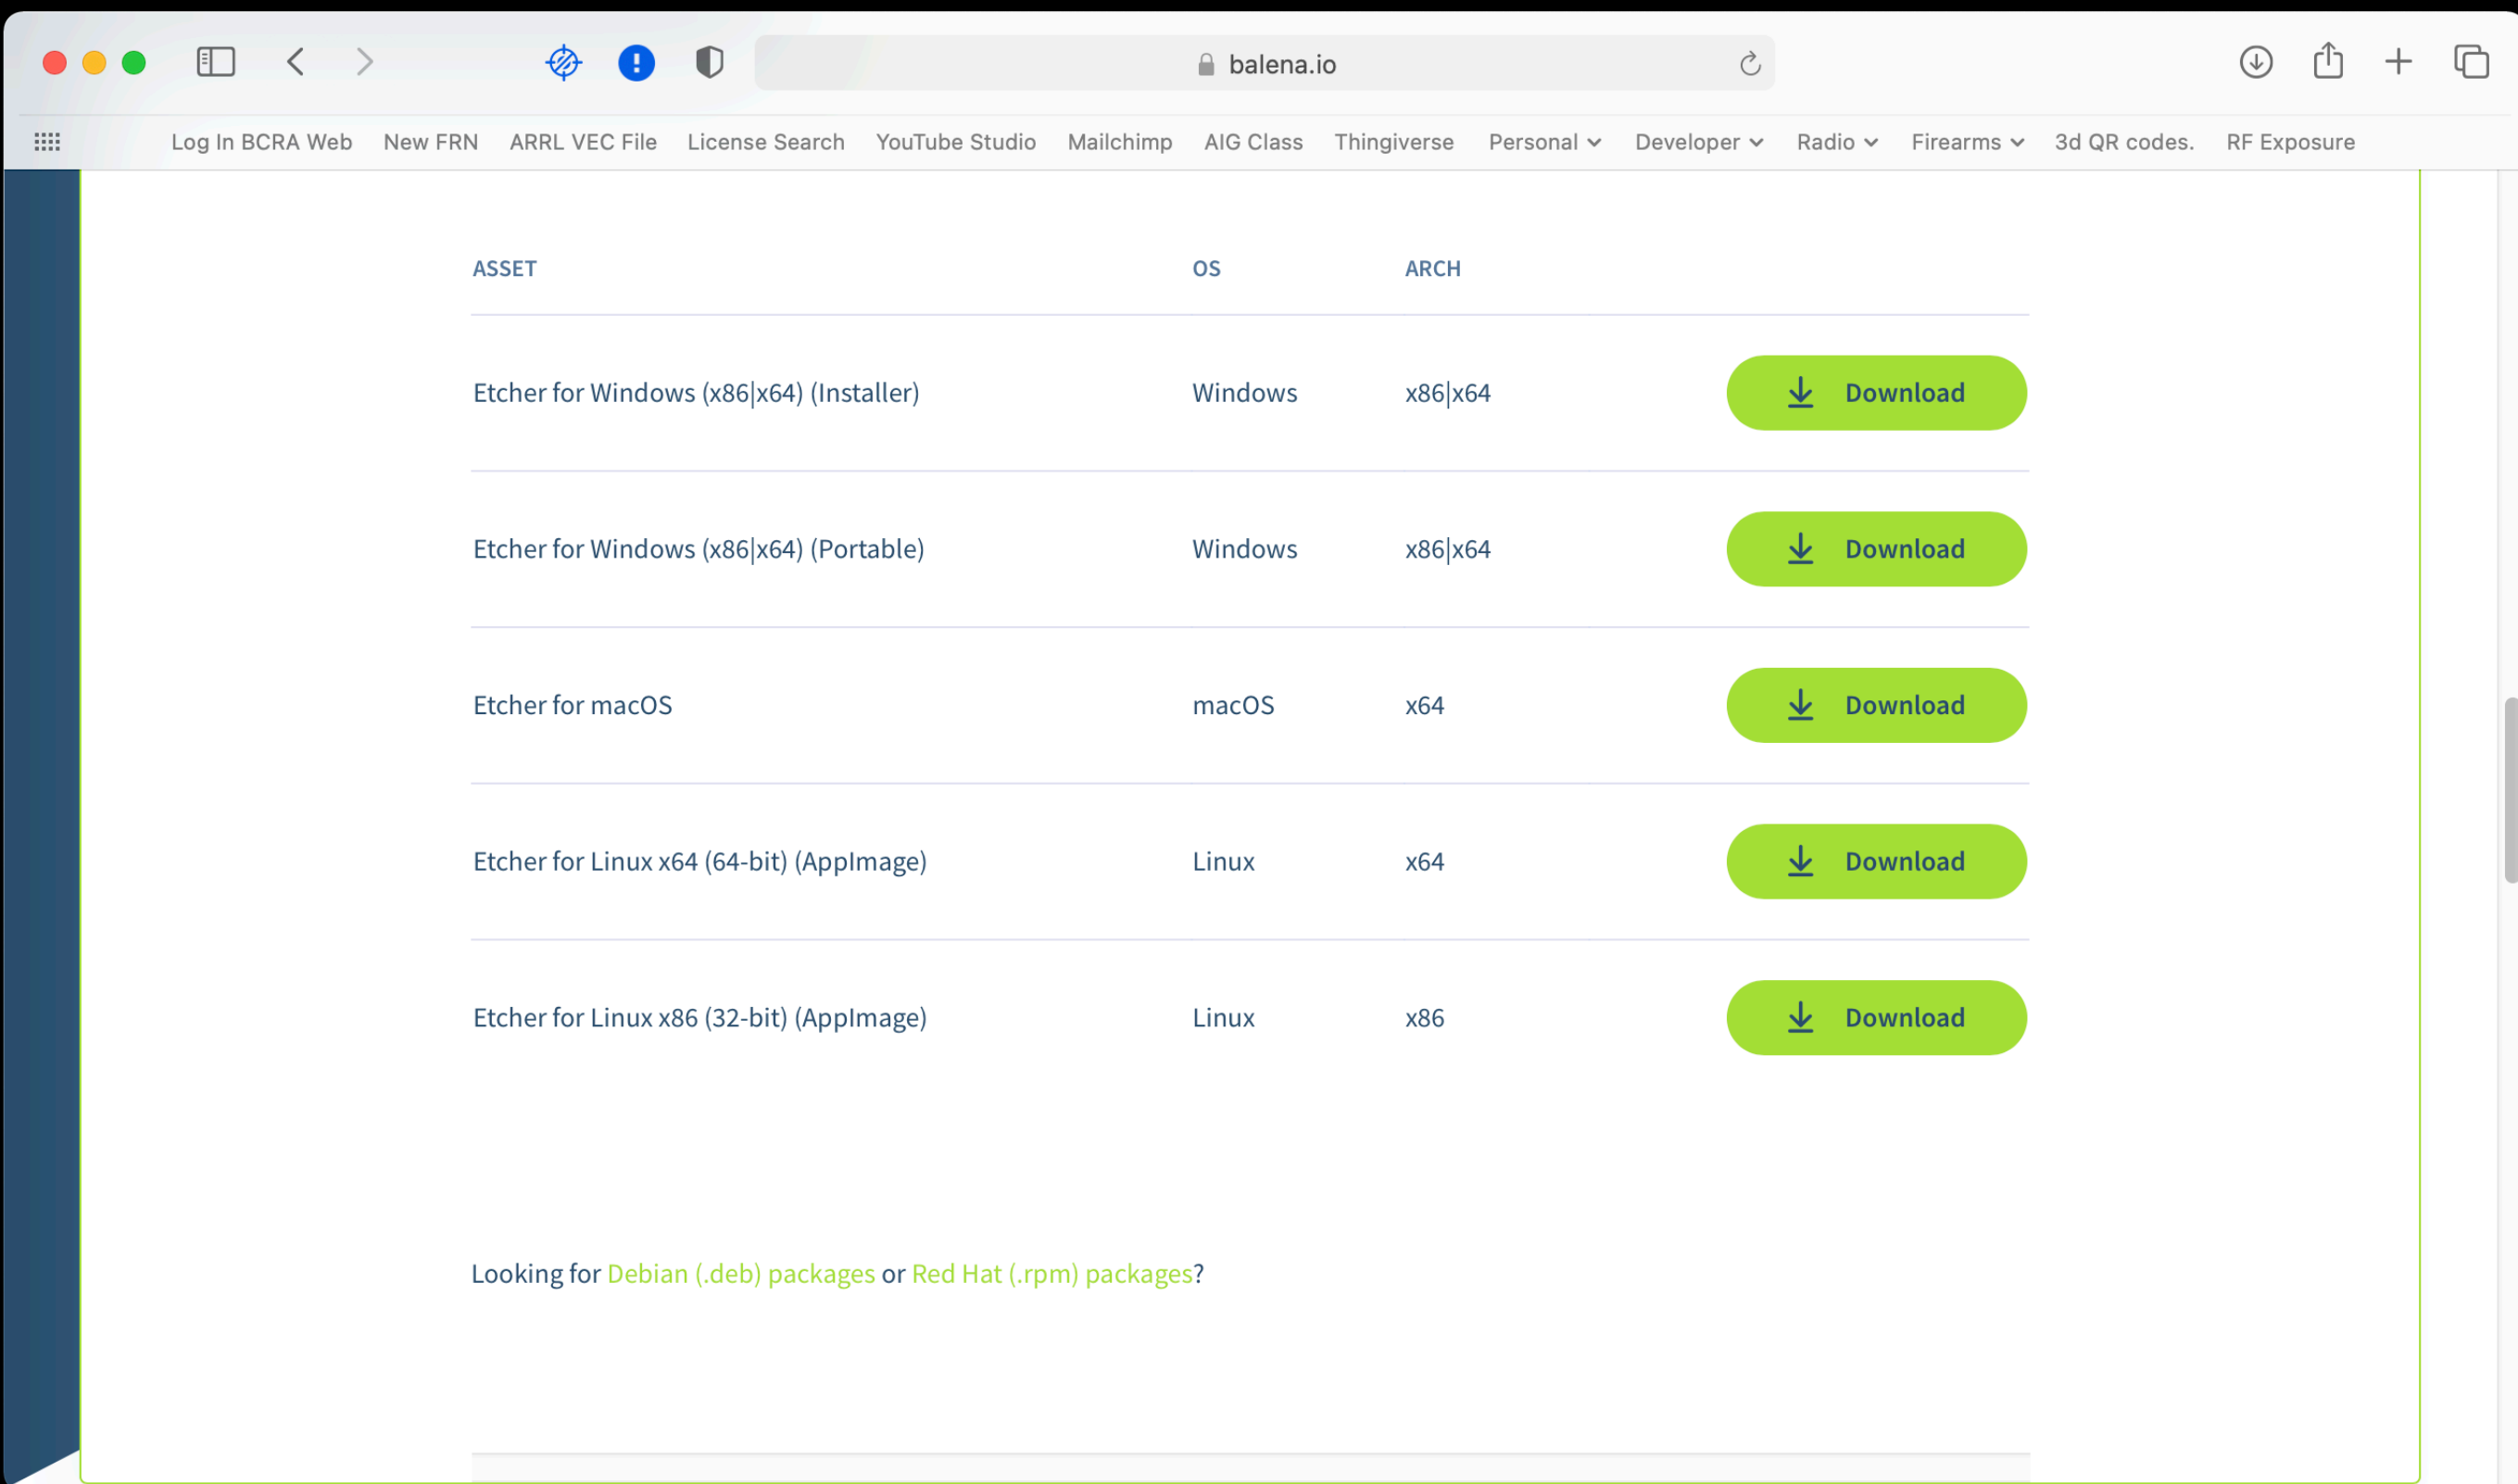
balena.io

Log In BCRA Web New FRN ARRL VEC File License Search YouTube Studio Mailchimp AIG Class Thingiverse Personal Developer Radio Firearms 3d QR codes. RF Exposure

| ASSET | OS | ARCH | |
|---|---|---|---|
| Etcher for Windows (x86\|x64) (Installer) | Windows | x86\|x64 | Download |
| Etcher for Windows (x86\|x64) (Portable) | Windows | x86\|x64 | Download |
| Etcher for macOS | macOS | x64 | Download |
| Etcher for Linux x64 (64-bit) (AppImage) | Linux | x64 | Download |
| Etcher for Linux x86 (32-bit) (AppImage) | Linux | x86 | Download |

Looking for Debian (.deb) packages or Red Hat (.rpm) packages?